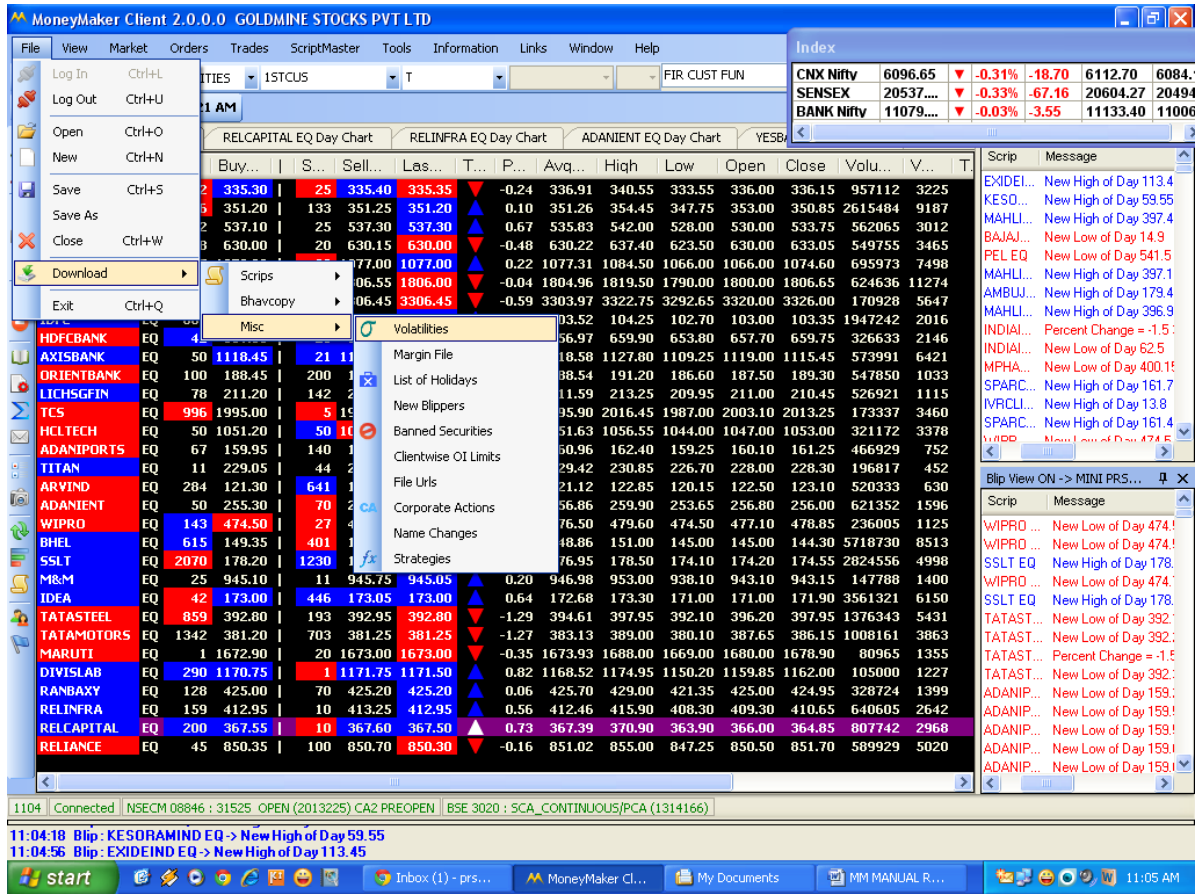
MoneyMaker Client 2.0.0.0 GOLDMINE STOCKS PVT LTD

File View Market Orders Trades ScriptMaster Tools Information Links Window Help

Log In Ctrl+L
Log Out Ctrl+U
Open Ctrl+O
New Ctrl+N
Save Ctrl+S
Save As
Close Ctrl+W
Download
Exit Ctrl+Q

Scrips
Bhavcopy
Misc

Volatilities
Margin File
List of Holidays
New Blippers
Banned Securities
Clientwise OI Limits
File Urls
Corporate Actions
Name Changes
Strategies

ITIES 1STCUS T FIR CUST FUN

21 AM

RELCAPITAL EQ Day Chart RELINFRA EQ Day Chart ADANIENT EQ Day Chart YESBA

Index
| CNX Nifty | 6096.65 | -0.31% | -18.70 | 6112.70 | 6084. |
|---|---|---|---|---|---|
| SENSEX | 20537.... | -0.33% | -67.16 | 20604.27 | 20494 |
| BANK Nifty | 11079.... | -0.03% | -3.55 | 11133.40 | 11006 |

| | | Buy... | S... | Sell... | Las... | T... | P... | Avg... | High | Low | Open | Close | Volu... | V... |
|---|---|---|---|---|---|---|---|---|---|---|---|---|---|---|
| | | 2 335.30 | 25 | 335.40 | 335.35 | | -0.24 | 336.91 | 340.55 | 333.55 | 336.00 | 336.15 | 957112 | 3225 |
| | | 5 351.20 | 133 | 351.25 | 351.20 | | 0.10 | 351.26 | 354.45 | 347.75 | 353.00 | 350.85 | 2615484 | 9187 |
| | | 2 537.10 | 25 | 537.30 | 537.30 | | 0.67 | 535.83 | 542.00 | 528.00 | 530.00 | 533.75 | 562065 | 3012 |
| | | 3 630.00 | 20 | 630.15 | 630.00 | | -0.48 | 630.22 | 637.40 | 623.50 | 630.00 | 633.05 | 549755 | 3465 |
| | | | | 077.00 | 1077.00 | | 0.22 | 1077.31 | 1084.50 | 1066.00 | 1066.00 | 1074.60 | 695973 | 7498 |
| | | | | 806.55 | 1806.00 | | -0.04 | 1804.96 | 1819.50 | 1790.00 | 1800.00 | 1806.65 | 624636 | 11274 |
| | | | | 306.45 | 3306.45 | | -0.59 | 3303.97 | 3322.75 | 3292.65 | 3320.00 | 3326.00 | 170928 | 5647 |
| IDFC | EQ | | | | | | | 03.52 | 104.25 | 102.70 | 103.00 | 103.35 | 1947242 | 2016 |
| HDFCBANK | EQ | 4 | | | | | | 56.97 | 659.90 | 653.80 | 657.70 | 659.75 | 326633 | 2146 |
| AXISBANK | EQ | 50 1118.45 | 21 | 11 | | | | 18.58 | 1127.80 | 1109.25 | 1119.00 | 1115.45 | 573991 | 6421 |
| ORIENTBANK | EQ | 100 188.45 | 200 | 1 | | | | 88.54 | 191.20 | 186.60 | 187.50 | 189.30 | 547850 | 1033 |
| LICHSGFIN | EQ | 78 211.20 | 142 | 2 | | | | 11.59 | 213.25 | 209.95 | 211.00 | 210.45 | 526921 | 1115 |
| TCS | EQ | 996 1995.00 | 5 | 19 | | | | 95.90 | 2016.45 | 1987.00 | 2003.10 | 2013.25 | 173337 | 3460 |
| HCLTECH | EQ | 50 1051.20 | 50 | 10 | | | | 51.63 | 1056.55 | 1044.00 | 1047.00 | 1053.00 | 321172 | 3378 |
| ADANIPORTS | EQ | 67 159.95 | 140 | 1 | | | | 60.96 | 162.40 | 159.25 | 160.10 | 161.25 | 466929 | 752 |
| TITAN | EQ | 11 229.05 | 44 | 2 | | | | 29.42 | 230.85 | 226.70 | 228.00 | 228.30 | 196817 | 452 |
| ARVIND | EQ | 284 121.30 | 641 | 1 | | | | 21.12 | 122.85 | 120.15 | 122.50 | 123.10 | 520333 | 630 |
| ADANIENT | EQ | 50 255.30 | 70 | 2 | | | | 56.86 | 259.90 | 253.65 | 256.80 | 256.00 | 621352 | 1596 |
| WIPRO | EQ | 143 474.50 | 27 | 4 | | | | 76.50 | 479.60 | 474.50 | 477.10 | 478.85 | 236005 | 1125 |
| BHEL | EQ | 615 149.35 | 401 | 1 | | | | 48.86 | 151.00 | 145.00 | 145.00 | 144.30 | 5718730 | 8513 |
| SSLT | EQ | 2070 178.20 | 1230 | 1 | | | | 76.95 | 178.50 | 174.10 | 174.20 | 174.55 | 2824556 | 4998 |
| M&M | EQ | 25 945.10 | 11 | 945.75 | 945.05 | | 0.20 | 946.98 | 953.00 | 938.10 | 943.10 | 943.15 | 147788 | 1400 |
| IDEA | EQ | 42 173.00 | 446 | 173.05 | 173.00 | | 0.64 | 172.68 | 173.30 | 171.00 | 171.00 | 171.90 | 3561321 | 6150 |
| TATASTEEL | EQ | 859 392.80 | 193 | 392.95 | 392.80 | | -1.29 | 394.61 | 397.95 | 392.10 | 396.20 | 397.95 | 1376343 | 5431 |
| TATAMOTORS | EQ | 1342 381.20 | 703 | 381.25 | 381.25 | | -1.27 | 383.13 | 389.00 | 380.10 | 387.65 | 386.15 | 1008161 | 3863 |
| MARUTI | EQ | 1 1672.90 | 20 | 1673.00 | 1673.00 | | -0.35 | 1673.93 | 1688.00 | 1669.00 | 1680.00 | 1678.90 | 80965 | 1355 |
| DIVISLAB | EQ | 290 1170.75 | 1 | 1171.75 | 1171.50 | | 0.82 | 1168.52 | 1174.95 | 1150.20 | 1159.85 | 1162.00 | 105000 | 1227 |
| RANBAXY | EQ | 128 425.00 | 70 | 425.20 | 425.20 | | 0.06 | 425.70 | 429.00 | 421.35 | 425.00 | 424.95 | 328724 | 1399 |
| RELINFRA | EQ | 159 412.95 | 10 | 413.25 | 412.95 | | 0.56 | 412.46 | 415.90 | 408.30 | 409.30 | 410.65 | 640605 | 2642 |
| RELCAPITAL | EQ | 200 367.55 | 10 | 367.60 | 367.50 | | 0.73 | 367.39 | 370.90 | 363.90 | 366.00 | 364.85 | 807742 | 2968 |
| RELIANCE | EQ | 45 850.35 | 100 | 850.70 | 850.30 | | -0.16 | 851.02 | 855.00 | 847.25 | 850.50 | 851.70 | 589929 | 5020 |

| Scrip | Message |
|---|---|
| EXIDEI... | New High of Day 113.4 |
| KESO... | New High of Day 59.55 |
| MAHLI... | New High of Day 397.4 |
| BAJAJ... | New Low of Day 14.9 |
| PEL EQ | New Low of Day 541.5 |
| MAHLI... | New High of Day 397.1 |
| AMBUJ... | New High of Day 179.4 |
| MAHLI... | New High of Day 396.9 |
| INDIAI... | Percent Change = -1.5 |
| INDIAI... | New Low of Day 62.5 |
| MPHA... | New High of Day 400.1 |
| SPARC... | New High of Day 161.7 |
| IVRCLI... | New High of Day 13.8 |
| SPARC... | New High of Day 161.4 |

Blip View ON -> MINI PRS...

| Scrip | Message |
|---|---|
| WIPRO ... | New Low of Day 474.5 |
| WIPRO ... | New Low of Day 474.5 |
| SSLT EQ | New High of Day 178. |
| WIPRO ... | New Low of Day 474. |
| SSLT EQ | New High of Day 178. |
| TATAST... | New Low of Day 392. |
| TATAST... | New Low of Day 392. |
| TATAST... | Percent Change = -1.5 |
| TATAST... | New Low of Day 392. |
| ADANIP... | New Low of Day 159. |
| ADANIP... | New Low of Day 159. |
| ADANIP... | New Low of Day 159. |
| ADANIP... | New Low of Day 159. |
| ADANIP... | New Low of Day 159. |

1104 | Connected | NSECM 08846 : 31525 OPEN (2013225) CA2 PREOPEN | BSE 3020 : SCA_CONTINUOUS/PCA (1314166)

11:04:18 Blip : KESORAMIND EQ -> New High of Day 59.55
11:04:56 Blip : EXIDEIND EQ -> New High of Day 113.45

start Inbox (1) - prs... MoneyMaker Cl... My Documents MM MANUAL R... 11:05 AM